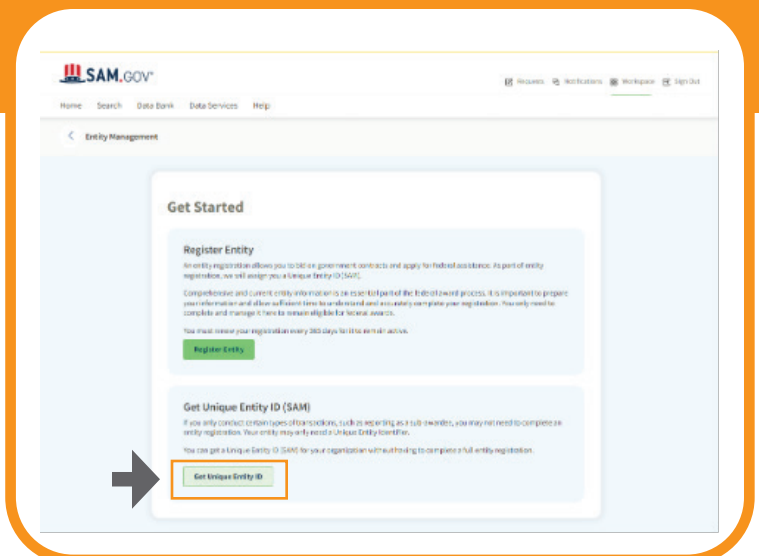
SAM.GOV

Requests Notifications Workspace Sign Out

Home Search Data Bank Data Services Help

Entity Management

Get Started

Register Entity

An entity registration allows you to bid on government contracts and apply for federal assistance. As part of entity registration, we will assign you a Unique Entity ID (SAM).

Comprehensive and current entity information is an essential part of the federal award process. It is important to prepare your information and allow sufficient time to understand and accurately complete your registration. You only need to complete and manage it here to remain eligible for federal awards.

You must renew your registration every 365 days for it to remain active.

Register Entity

Get Unique Entity ID (SAM)

If you only conduct certain types of transactions, such as reporting as a sub-awardee, you may not need to complete an entity registration. Your entity may only need a Unique Entity Identifier.

You can get a Unique Entity ID (SAM) for your organization without having to complete a full entity registration.

Get Unique Entity ID